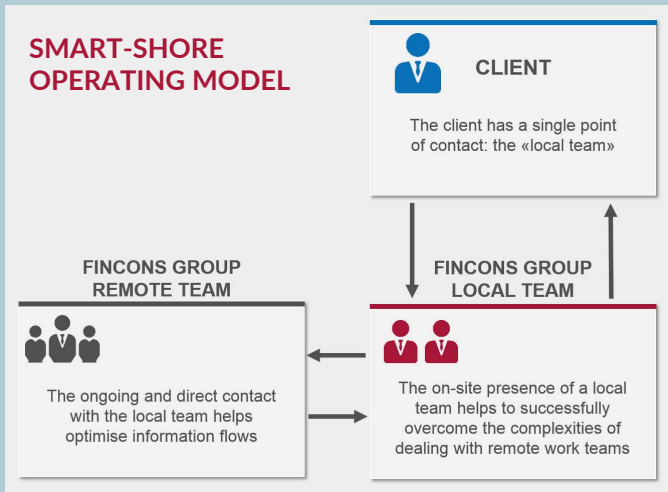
SMART-SHORE OPERATING MODEL

CLIENT

The client has a single point of contact: the «local team»

FINCONS GROUP REMOTE TEAM

The ongoing and direct contact with the local team helps optimise information flows

FINCONS GROUP LOCAL TEAM

The on-site presence of a local team helps to successfully overcome the complexities of dealing with remote work teams